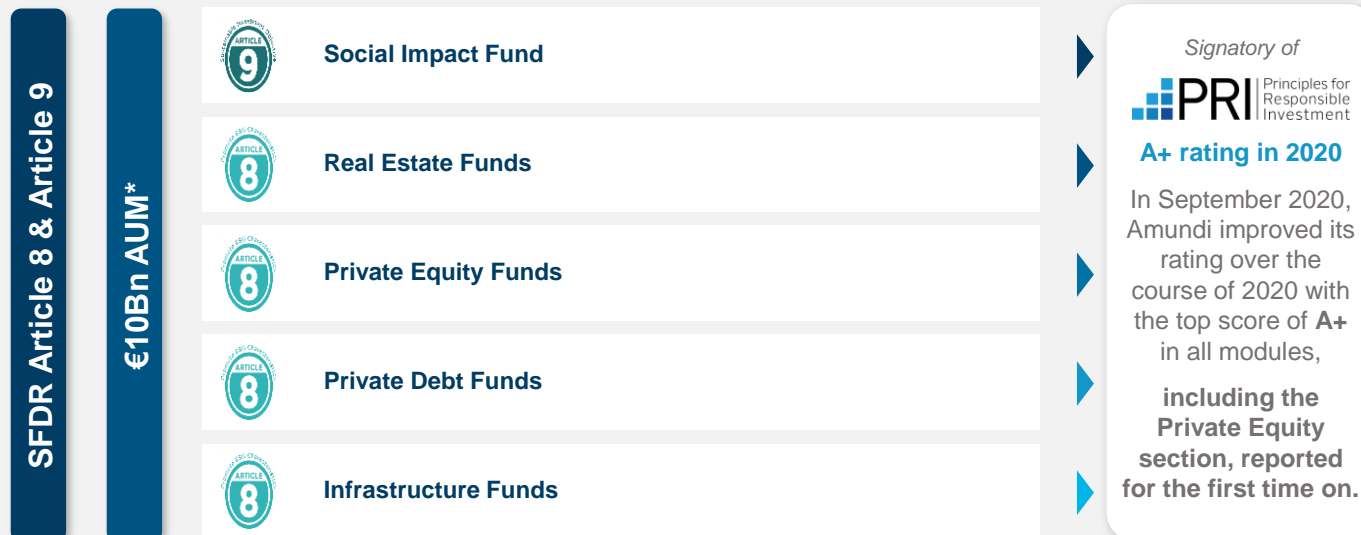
SFDR Article 8 & Article 9

€10Bn AUM*

Sustainable Investment Objective
ARTICLE
9
Social Impact Fund

Promote ESG Characteristics
ARTICLE
8
Real Estate Funds

Promote ESG Characteristics
ARTICLE
8
Private Equity Funds

Promote ESG Characteristics
ARTICLE
8
Private Debt Funds

Promote ESG Characteristics
ARTICLE
8
Infrastructure Funds

Signatory of

PRI Principles for Responsible Investment

A+ rating in 2020

In September 2020, Amundi improved its rating over the course of 2020 with the top score of A+ in all modules,

including the Private Equity section, reported for the first time on.